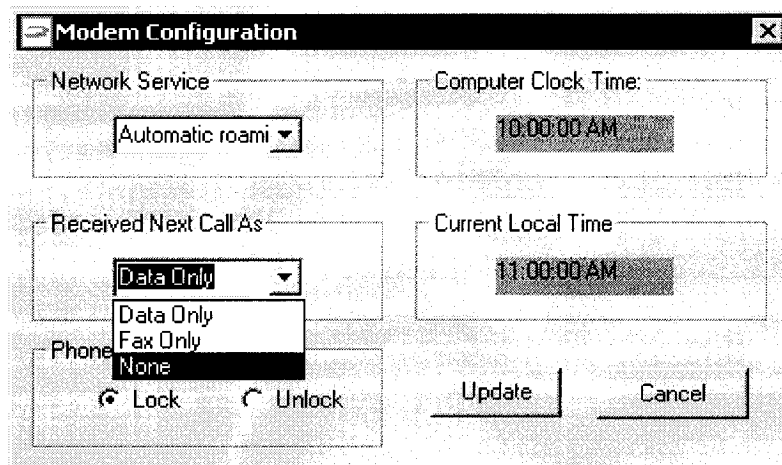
Modem Configuration

X

Network Service

Automatic roami

Computer Clock Time:

10:00:00 AM

Received Next Call As

Data Only

Data Only
Fax Only
None

Current Local Time

11:00:00 AM

Phone

Lock

Unlock

Update

Cancel